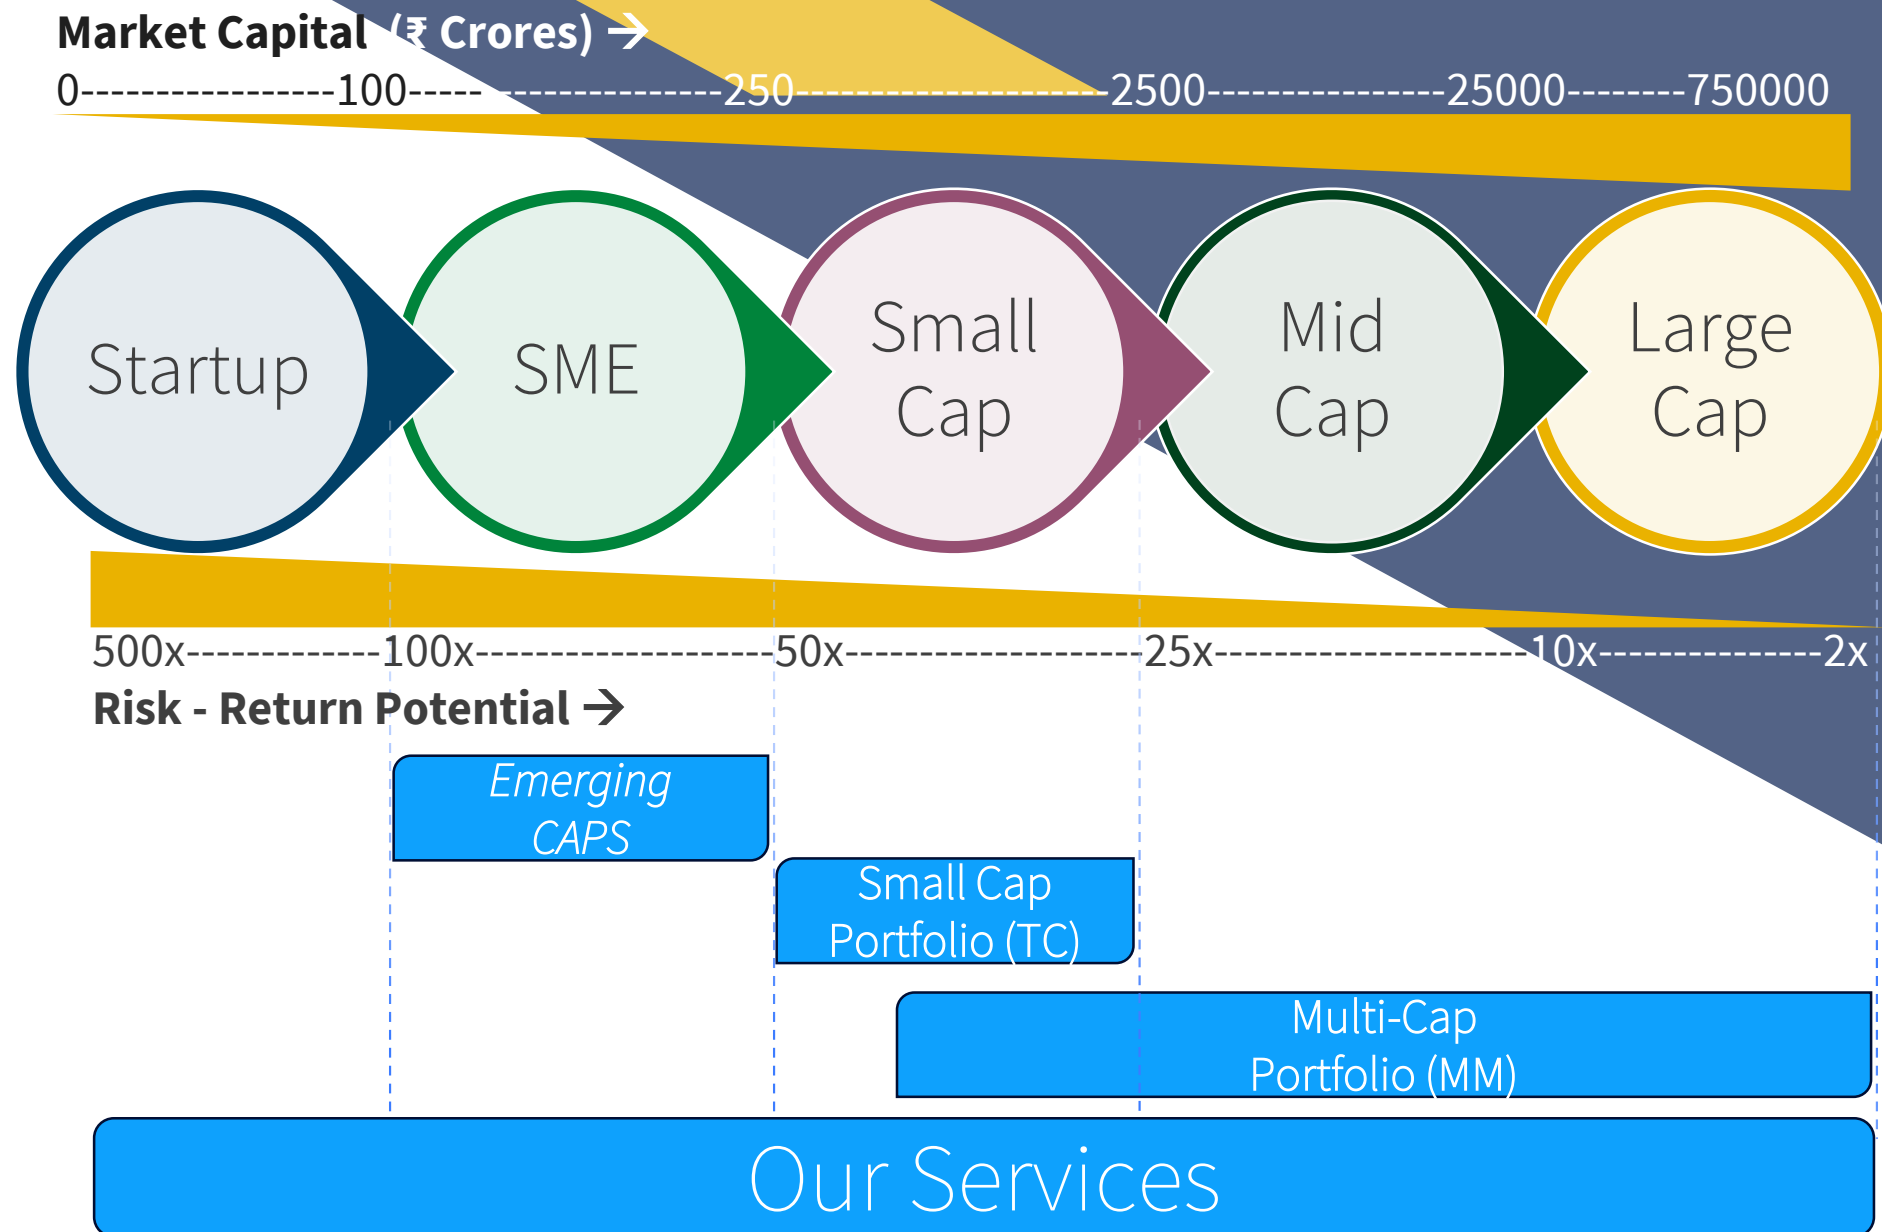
Market Capital (₹ Crores) →

0---------------100---------------------250-------------------2500---------------25000-------750000

Startup

SME

Small Cap

Mid Cap

Large Cap

500x------------100x------------------50x------------------25x-------------------10x--------------2x

Risk - Return Potential →

Emerging CAPS

Small Cap Portfolio (TC)

Multi-Cap Portfolio (MM)

Our Services